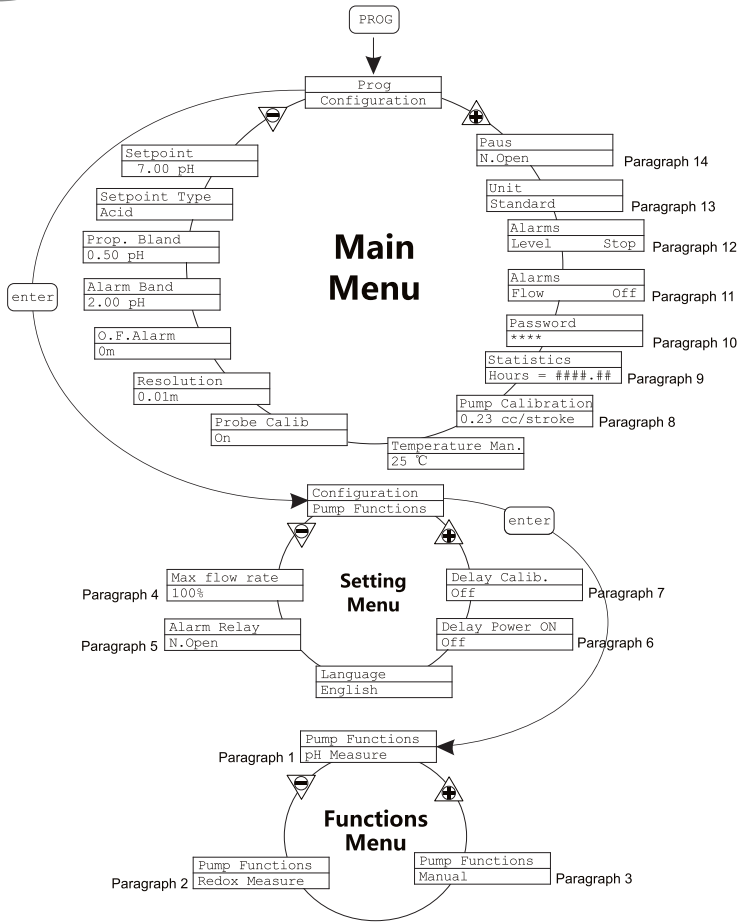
PROG

Prog
Configuration

Setpoint
7.00 pH

Setpoint Type
Acid

Prop. Bland
0.50 pH

Alarm Band
2.00 pH

O.F.Alarm
0m

Resolution
0.01m

Probe Calib
On

enter

Main Menu

Paus
N.Open
Paragraph 14

Unit
Standard
Paragraph 13

Alarms
Level Stop
Paragraph 12

Alarms
Flow Off
Paragraph 11

Password
****
Paragraph 10

Statistics
Hours = ####.##
Paragraph 9

Pump Calibration
0.23 cc/stroke
Paragraph 8

Temperature Man.
25 ℃

Configuration
Pump Functions

enter

Setting Menu

Paragraph 4
Max flow rate
100%

Paragraph 5
Alarm Relay
N.Open

Language
English

Delay Calib.
Off
Paragraph 7

Delay Power ON
Off
Paragraph 6

Paragraph 1
Pump Functions
pH Measure

Functions Menu

Paragraph 2
Pump Functions
Redox Measure

Pump Functions
Manual
Paragraph 3